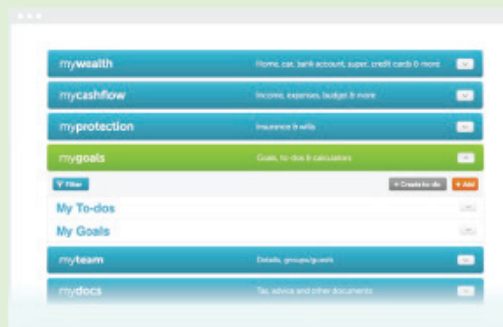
mywealth Home, car, bank account, super, credit cards & more

mycashflow Income, expenses, budget & more

myprotection Insurance & wills

mygoals Goals, to-dos & calculators

Filter

+ Create to-do

+ Add

My To-dos

My Goals

myteam Details, groups/guests

mydocs Tax, advice and other documents